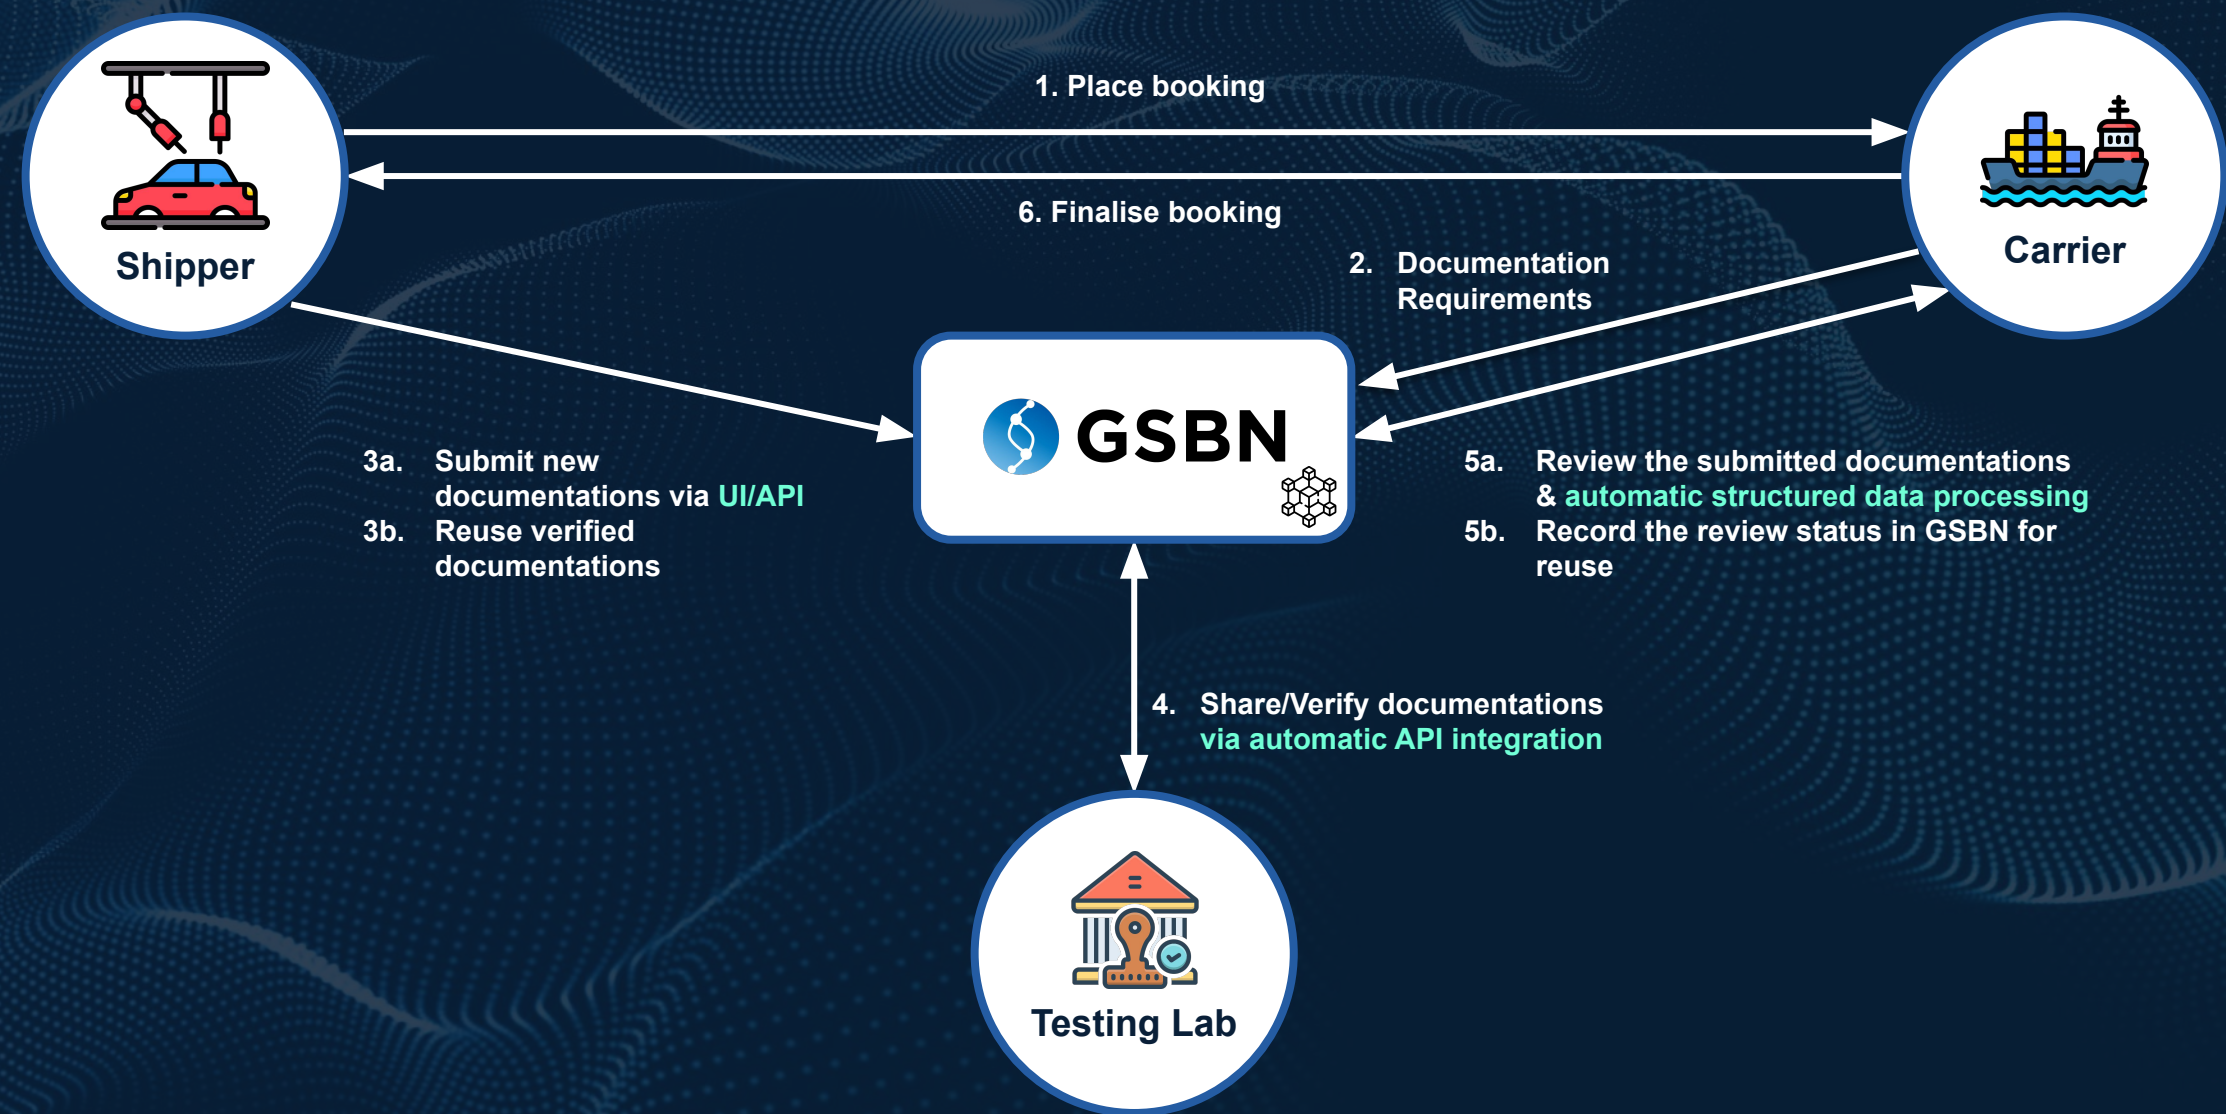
Shipper

1. Place booking

6. Finalise booking

Carrier

2. Documentation Requirements

GSBN

3a. Submit new documentations via UI/API
3b. Reuse verified documentations

5a. Review the submitted documentations & automatic structured data processing
5b. Record the review status in GSBN for reuse

4. Share/Verify documentations via automatic API integration

Testing Lab